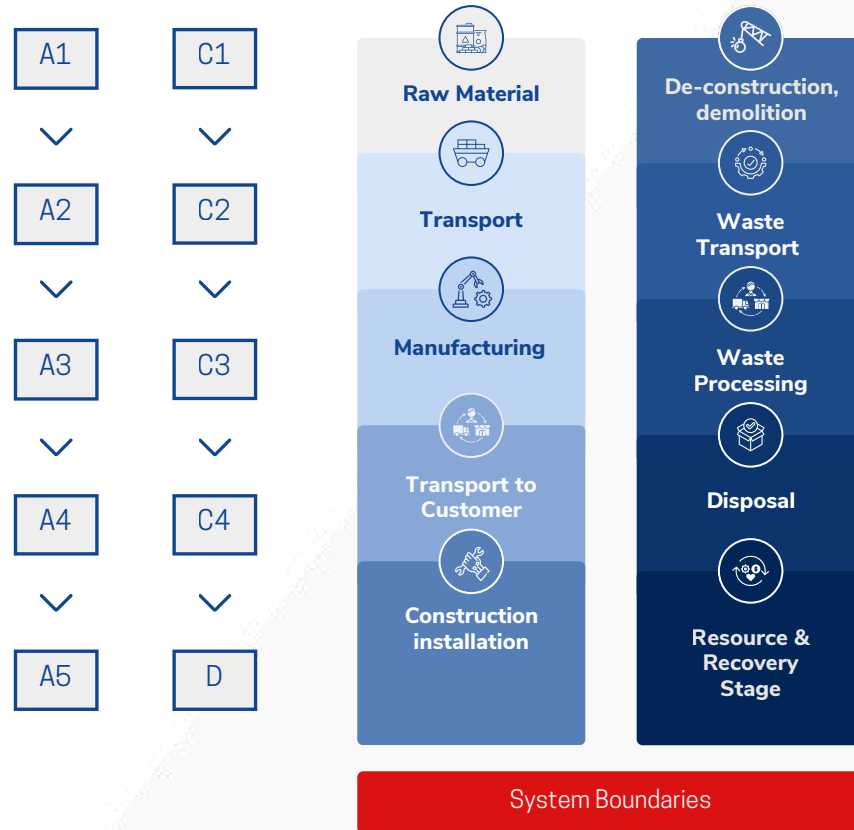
A1

A2

A3

A4

A5

C1

C2

C3

C4

D

Raw Material

Transport

Manufacturing

Transport to Customer

Construction installation

De-construction, demolition

Waste Transport

Waste Processing

Disposal

Resource & Recovery Stage

System Boundaries